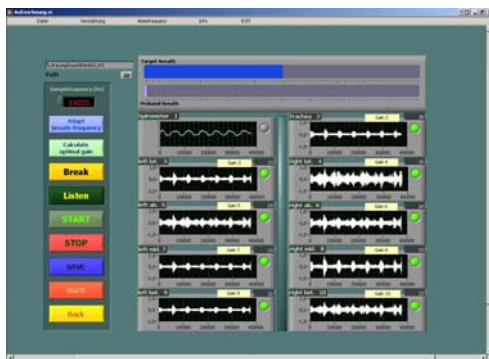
Aufzeichnung.vi

Datei Bearbeiten Ausführen Werkzeuge Fenster Hilfe

Path

Samplefrequency [Hz]

11025

Adapt breath frequency

Calculate optimal gain

Break

Listen

START

STOP

SAVE

Back

Target breath

Probed breath

Spirometer 1

Trachea 2

Gain 2

left lat. 3

Gain 3

right lat. 4

Gain 4

left ant. 5

Gain 5

right ant. 6

Gain 6

left post. 7

Gain 7

right post. 8

Gain 8

left post. 9

Gain 9

right post. 10

Gain 10